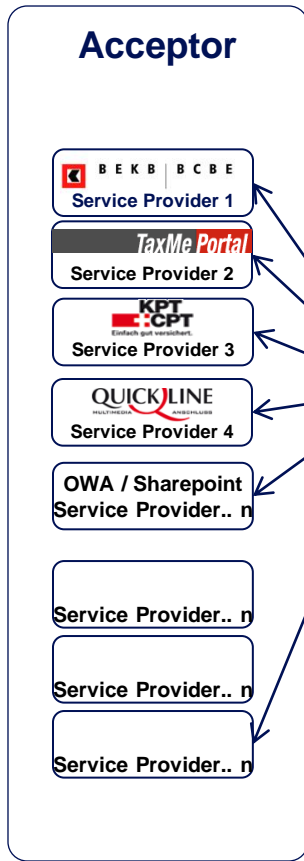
Acceptor

BEKB | BCBE
Service Provider 1

TaxMe Portal
Service Provider 2

KPT CPT
Einfach gut versichert.
Service Provider 3

QUICKLINE
MULTIMEDIA ANSCHLUSS
Service Provider 4

OWA / Sharepoint
Service Provider.. n

Service Provider.. n

Service Provider.. n

Service Provider.. n